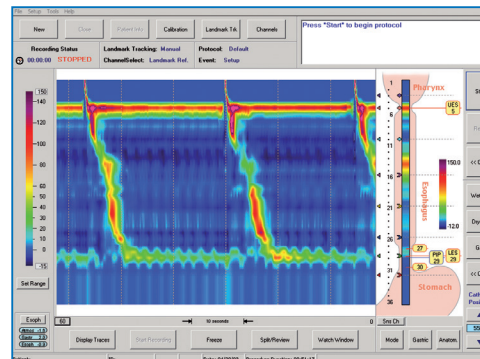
File Setup Tools Help

New Close Patient Info Calibration Landmark T/A Channels

Press "Start" to begin protocol

Recording Status 00:00:00 STOPPED
Landmark Tracking: Manual
Channel Select: Landmark Ref.
Protocol: Default
Event: Setup

150
140
120
100
80
60
50
40
30
20
10
0
-15

Set Range

Pharynx
UES 5
150.0
Esophagus
-12.0
LES 29
PIP 29
27
30
Stomach

1
5
6
11
16
21
26
31
36

Esoph

60
10 seconds
Smt Ch

Display Traces Start Recording Freeze Split/Review Watch Window Mode Gastric Anatom.